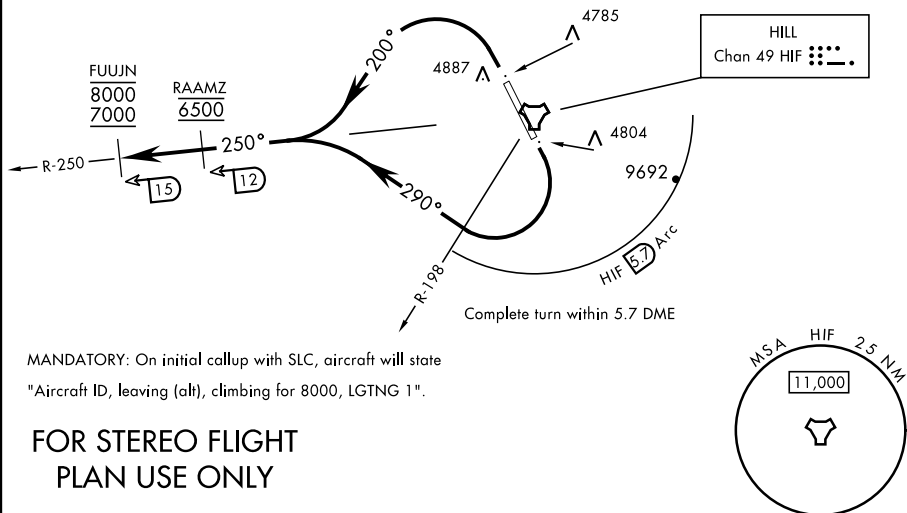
HILL
Chan 49 HIF

4785

4887

200°

FUUJN
8000
7000

RAAMZ
6500

250°

R-250

15

12

4804

9692

290°

R-198

HIF 5.7 Arc

Complete turn within 5.7 DME

MANDATORY: On initial callup with SLC, aircraft will state "Aircraft ID, leaving (alt), climbing for 8000, LGTNG 1".

FOR STEREO FLIGHT PLAN USE ONLY

MSA HIF 25 NM
11,000